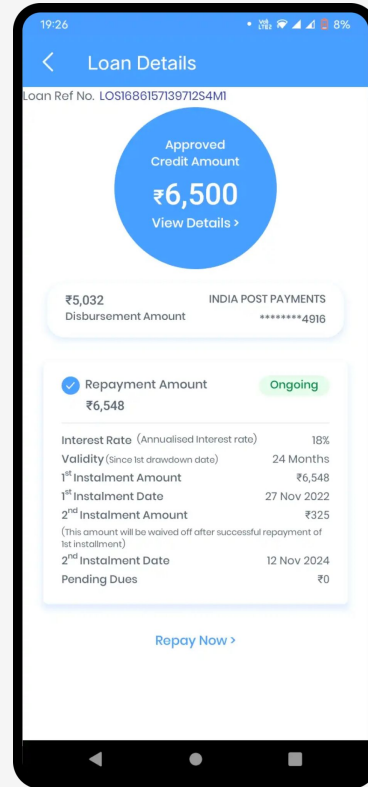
19:26
8%

Loan Details

Loan Ref No. LOS1686157139712S4M1

Approved Credit Amount
₹6,500
View Details >

₹5,032
Disbursement Amount
INDIA POST PAYMENTS
********4916

Repayment Amount
₹6,548
Ongoing

| | |
|---|---|
| Interest Rate (Annualised Interest rate) | 18% |
| Validity (Since 1st drawdown date) | 24 Months |
| 1$^{st}$ Instalment Amount | ₹6,548 |
| 1$^{st}$ Instalment Date | 27 Nov 2022 |
| 2$^{nd}$ Instalment Amount | ₹325 |
| (This amount will be waived off after successful repayment of 1st installment) | |
| 2$^{nd}$ Instalment Date | 12 Nov 2024 |
| Pending Dues | ₹0 |

Repay Now >